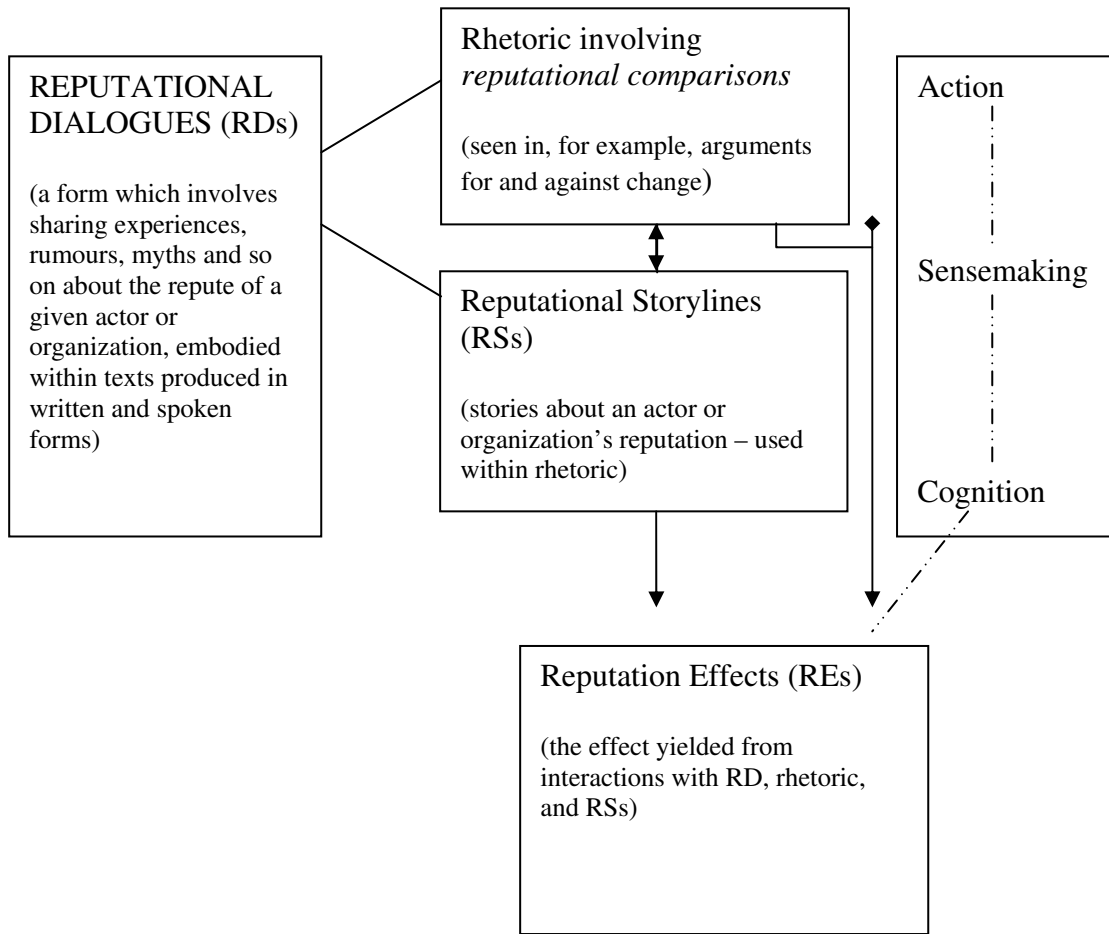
REPUTATIONAL DIALOGUES (RDs)

(a form which involves sharing experiences, rumours, myths and so on about the repute of a given actor or organization, embodied within texts produced in written and spoken forms)

Rhetoric involving *reputational comparisons*

(seen in, for example, arguments for and against change)

Reputational Storylines (RSs)

(stories about an actor or organization's reputation – used within rhetoric)

Action

Sensemaking

Cognition

Reputation Effects (REs)

(the effect yielded from interactions with RD, rhetoric, and RSs)